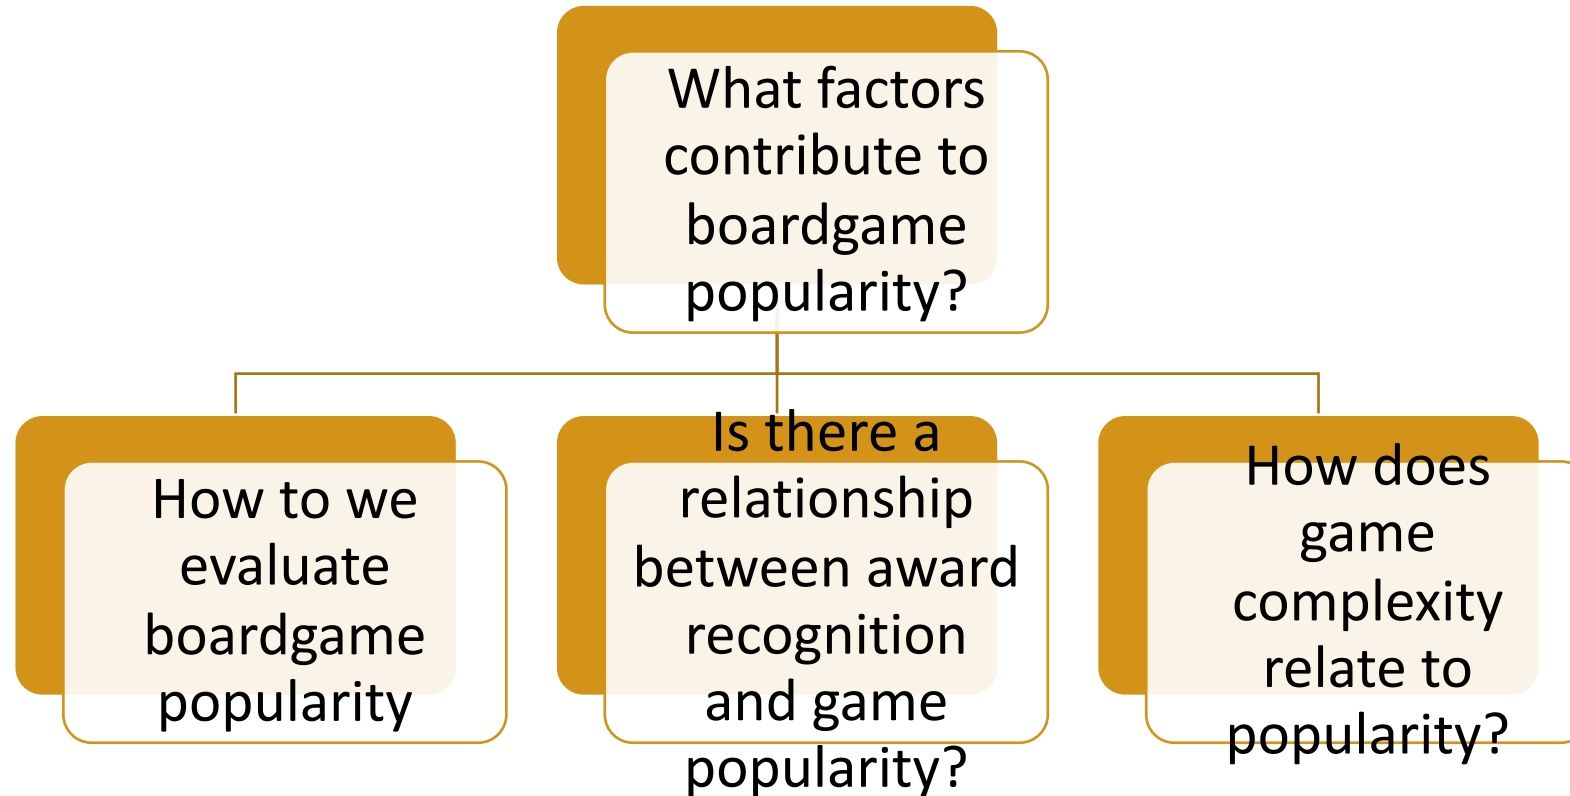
What factors contribute to boardgame popularity?

How to we evaluate boardgame popularity

Is there a relationship between award recognition and game popularity?

How does game complexity relate to popularity?